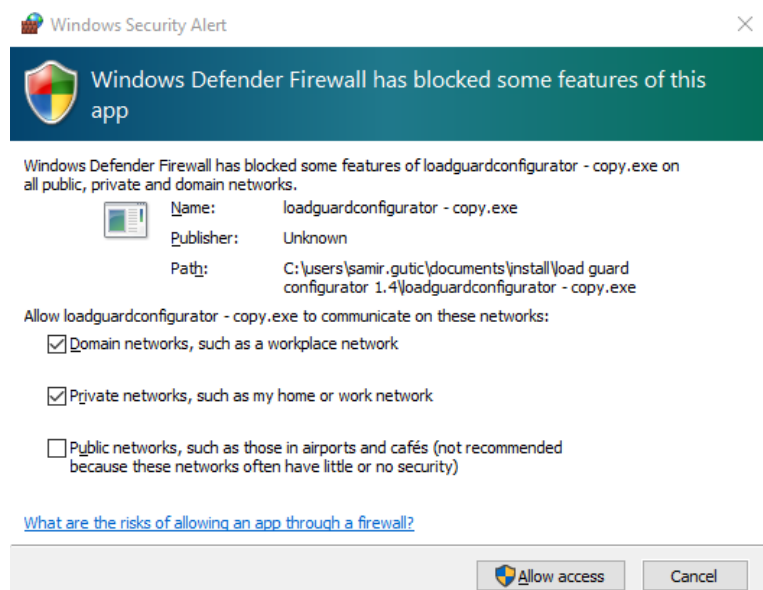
Windows Security Alert

Windows Defender Firewall has blocked some features of this app

Windows Defender Firewall has blocked some features of loadguardconfigurator - copy.exe on all public, private and domain networks.

| Name: | loadguardconfigurator - copy.exe |
|---|---|
| Publisher: | Unknown |
| Path: | C:\users\samir.gutic\documents\install\load guard configurator 1.4\loadguardconfigurator - copy.exe |

Allow loadguardconfigurator - copy.exe to communicate on these networks:

☑ Domain networks, such as a workplace network

☑ Private networks, such as my home or work network

☐ Public networks, such as those in airports and cafés (not recommended because these networks often have little or no security)

What are the risks of allowing an app through a firewall?

Allow access

Cancel